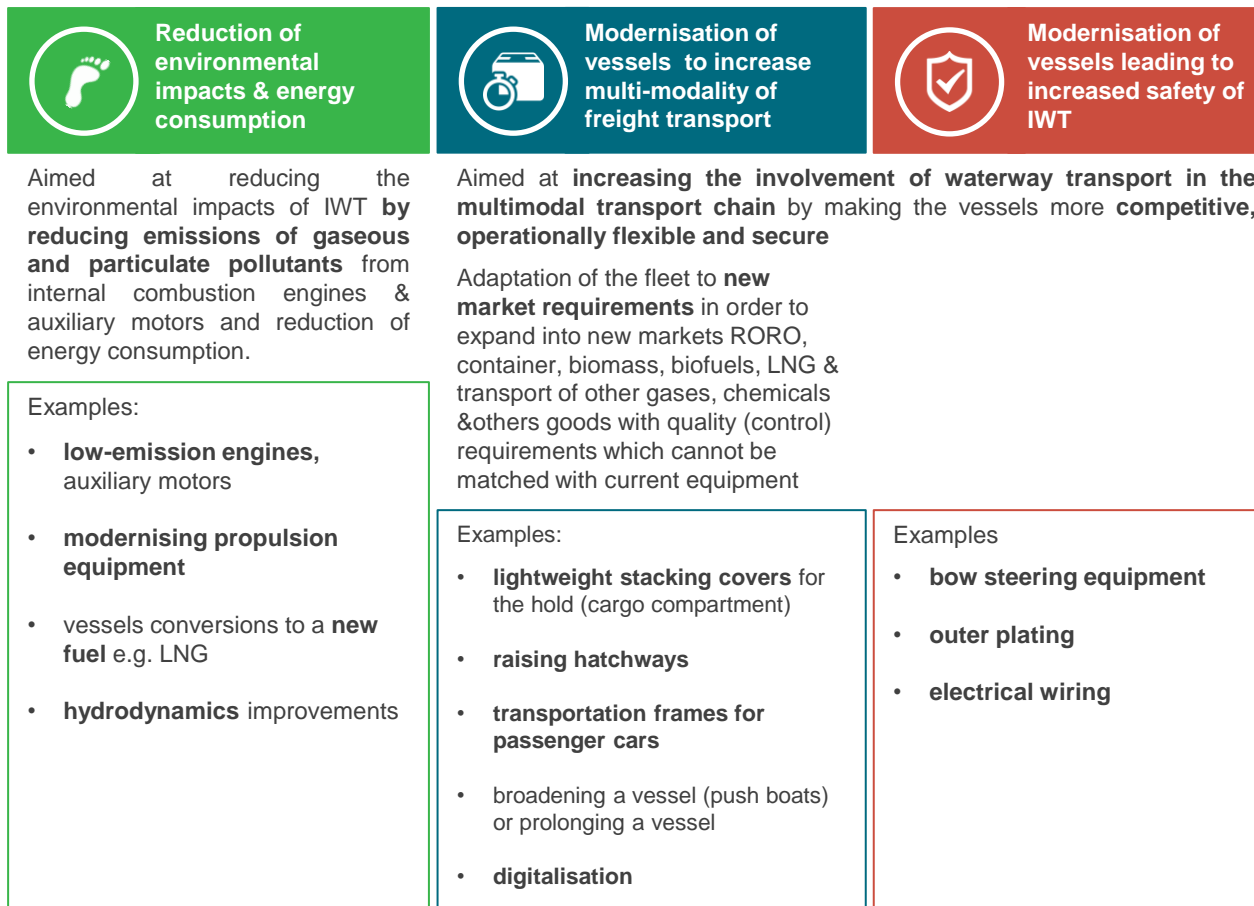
Reduction of environmental impacts & energy consumption

Modernisation of vessels to increase multi-modality of freight transport

Modernisation of vessels leading to increased safety of IWT

Aimed at reducing the environmental impacts of IWT by reducing emissions of gaseous and particulate pollutants from internal combustion engines & auxiliary motors and reduction of energy consumption.

Aimed at increasing the involvement of waterway transport in the multimodal transport chain by making the vessels more competitive, operationally flexible and secure

Adaptation of the fleet to new market requirements in order to expand into new markets RORO, container, biomass, biofuels, LNG & transport of other gases, chemicals &others goods with quality (control) requirements which cannot be matched with current equipment

Examples:
• low-emission engines, auxiliary motors
• modernising propulsion equipment
• vessels conversions to a new fuel e.g. LNG
• hydrodynamics improvements

Examples:
• lightweight stacking covers for the hold (cargo compartment)
• raising hatchways
• transportation frames for passenger cars
• broadening a vessel (push boats) or prolonging a vessel
• digitalisation

Examples
• bow steering equipment
• outer plating
• electrical wiring